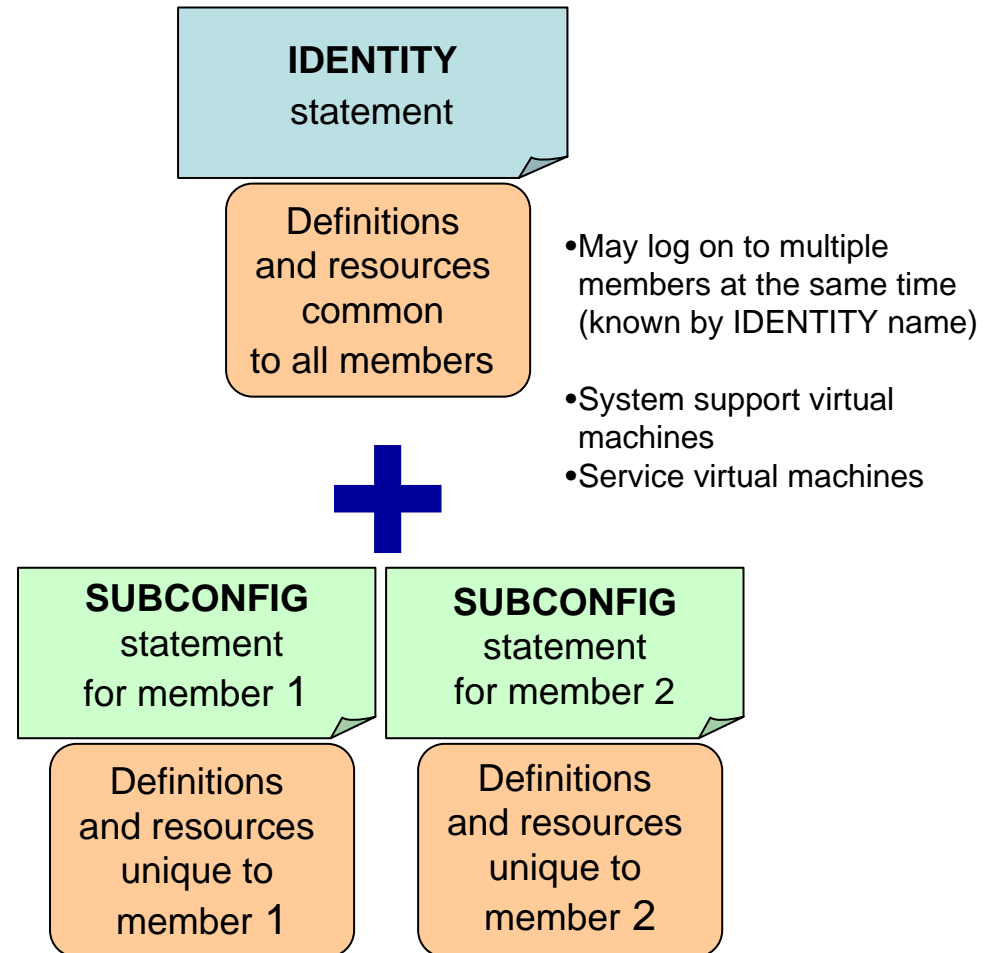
**IDENTITY**
statement

Definitions and resources common to all members

•May log on to multiple members at the same time (known by IDENTITY name)

•System support virtual machines
•Service virtual machines

**SUBCONFIG**
statement
for member 1

**SUBCONFIG**
statement
for member 2

Definitions and resources unique to member 1

Definitions and resources unique to member 2